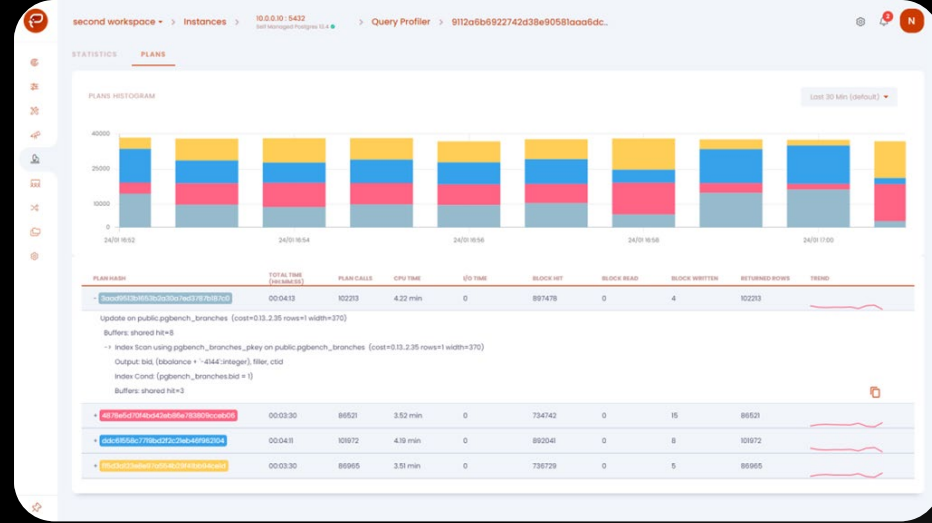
second workspace ▾ > Instances > 10.0.0.10 : 5432 Self Managed Postgres 12.4 > Query Profiler > 9112a6b6922742d38e90581aaa6dc...

2

N

STATISTICS PLANS

PLANS HISTOGRAM

Last 30 Min (default) ▾

40000
25000
10000
0

24/01 16:52 24/01 16:54 24/01 16:56 24/01 16:58 24/01 17:00

| PLAN HASH | TOTAL TIME (HH:MM:SS) | PLAN CALLS | CPU TIME | I/O TIME | BLOCK HIT | BLOCK READ | BLOCK WRITTEN | RETURNED ROWS | TREND |
|---|---|---|---|---|---|---|---|---|---|
| - 3aad9f63fb1653b2a30a7ed3787b1870 | 00:04:13 | 102213 | 4.22 min | 0 | 897478 | 0 | 4 | 102213 | |

Update on public.pgbench_branches (cost=0.13..2.35 rows=1 width=370)

Buffers: shared hit=8

-> Index Scan using pgbench_branches_pkey on public.pgbench_branches (cost=0.13..2.35 rows=1 width=370)

Output: bid, (bbalance + '-4144'::integer), filler, ctid

Index Cond: (pgbench_branches.bid = 1)

Buffers: shared hit=3

| PLAN HASH | TOTAL TIME (HH:MM:SS) | PLAN CALLS | CPU TIME | I/O TIME | BLOCK HIT | BLOCK READ | BLOCK WRITTEN | RETURNED ROWS | TREND |
|---|---|---|---|---|---|---|---|---|---|
| + 4878e6d70f4bd43eb86a783809cceb06 | 00:03:30 | 86521 | 3.52 min | 0 | 734742 | 0 | 15 | 86521 | |
| + ddc61558c7768bd2f2c2feb46f962104 | 00:04:11 | 101972 | 4.19 min | 0 | 892041 | 0 | 8 | 101972 | |
| + 1f5d3d23e8e57e554b2f4f4bb94celd | 00:03:30 | 86965 | 3.51 min | 0 | 736729 | 0 | 5 | 86965 | |